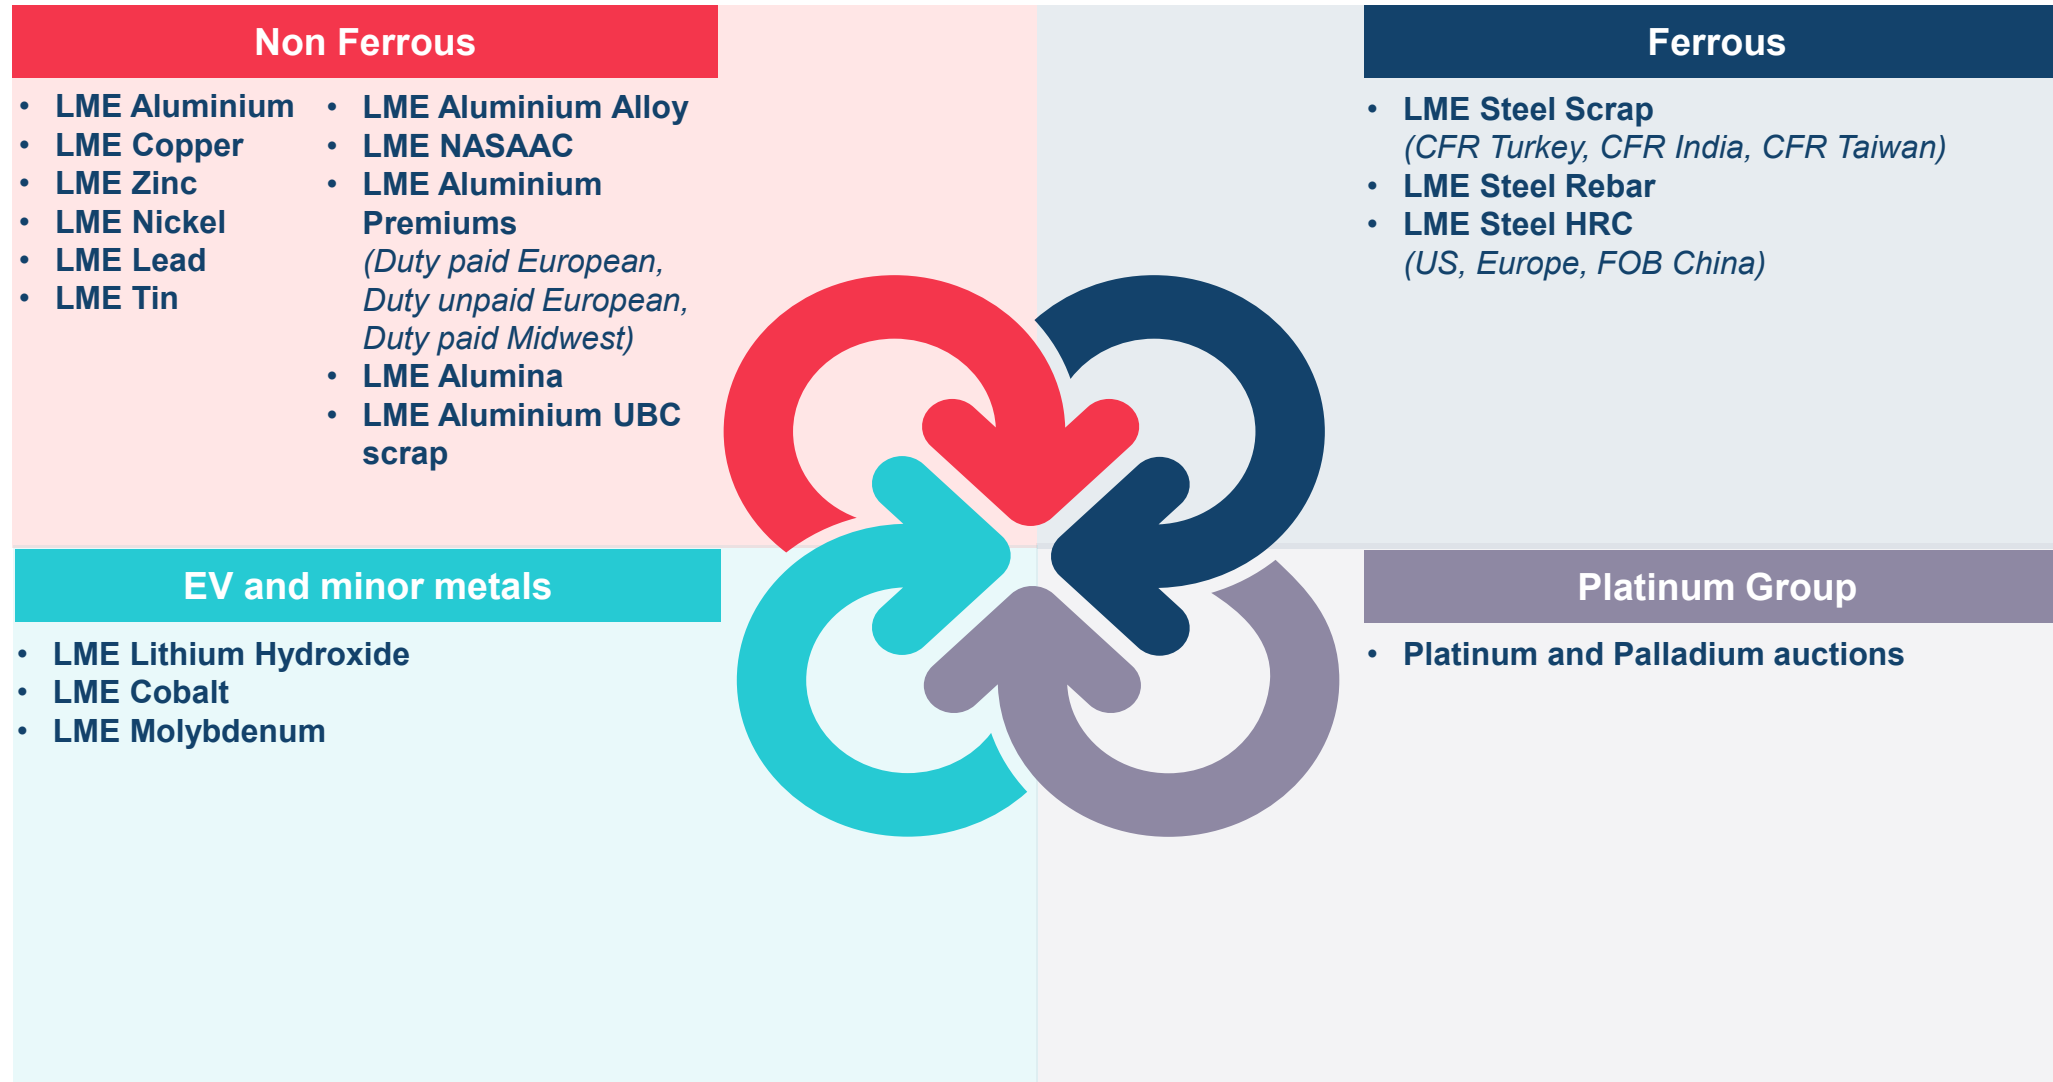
Non Ferrous

- LME Aluminium
- LME Copper
- LME Zinc
- LME Nickel
- LME Lead
- LME Tin

- LME Aluminium Alloy
- LME NASAAC
- LME Aluminium Premiums (Duty paid European, Duty unpaid European, Duty paid Midwest)
- LME Alumina
- LME Aluminium UBC scrap

Ferrous

- LME Steel Scrap (CFR Turkey, CFR India, CFR Taiwan)
- LME Steel Rebar
- LME Steel HRC (US, Europe, FOB China)

EV and minor metals

- LME Lithium Hydroxide
- LME Cobalt
- LME Molybdenum

Platinum Group

- Platinum and Palladium auctions